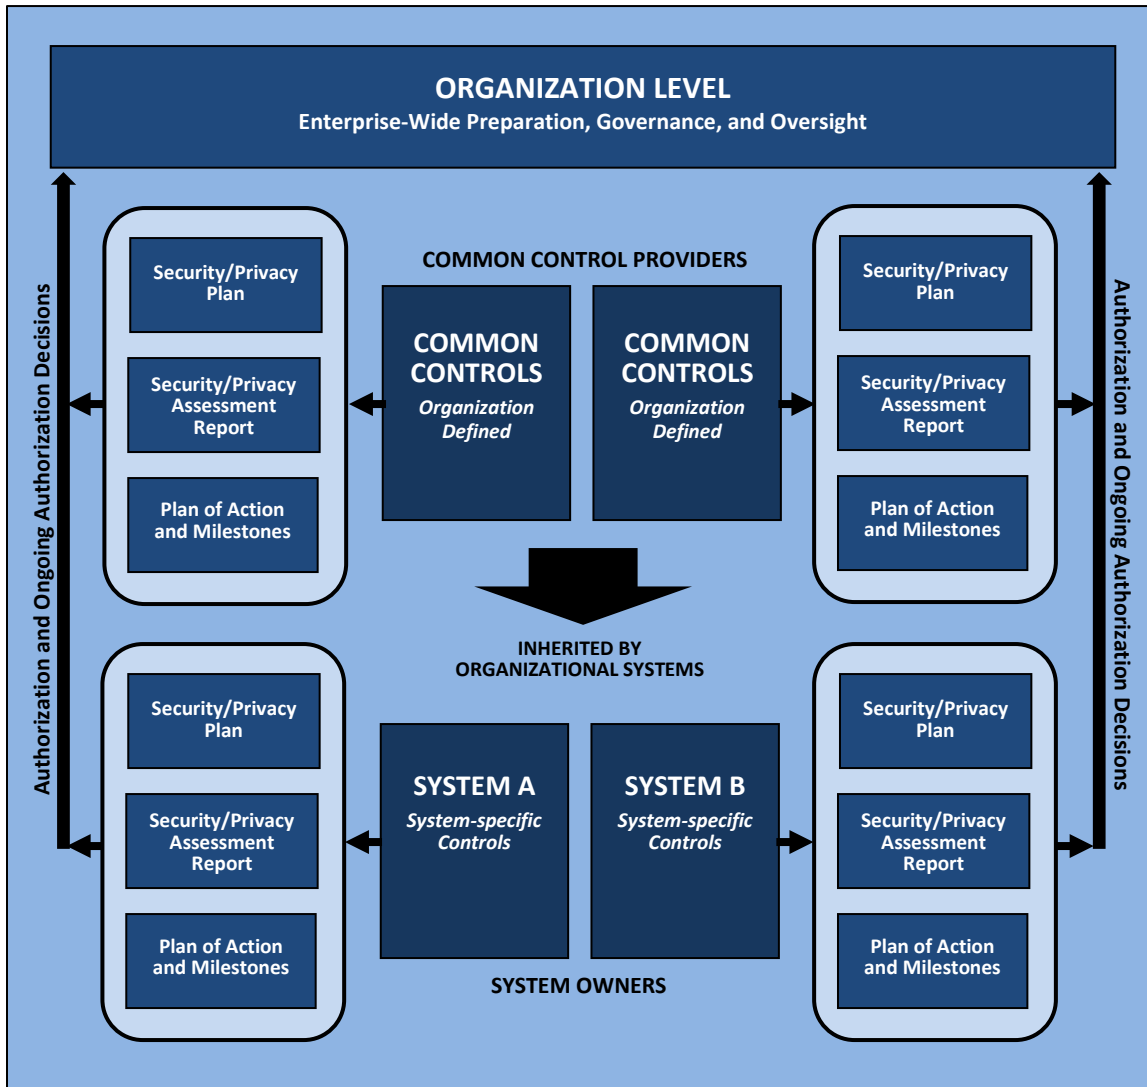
ORGANIZATION LEVEL
Enterprise-Wide Preparation, Governance, and Oversight

Authorization and Ongoing Authorization Decisions

Security/Privacy Plan

Security/Privacy Assessment Report

Plan of Action and Milestones

COMMON CONTROL PROVIDERS

COMMON CONTROLS
Organization Defined

COMMON CONTROLS
Organization Defined

Security/Privacy Plan

Security/Privacy Assessment Report

Plan of Action and Milestones

Authorization and Ongoing Authorization Decisions

INHERITED BY ORGANIZATIONAL SYSTEMS

Security/Privacy Plan

Security/Privacy Assessment Report

Plan of Action and Milestones

SYSTEM A
System-specific Controls

SYSTEM B
System-specific Controls

Security/Privacy Plan

Security/Privacy Assessment Report

Plan of Action and Milestones

SYSTEM OWNERS